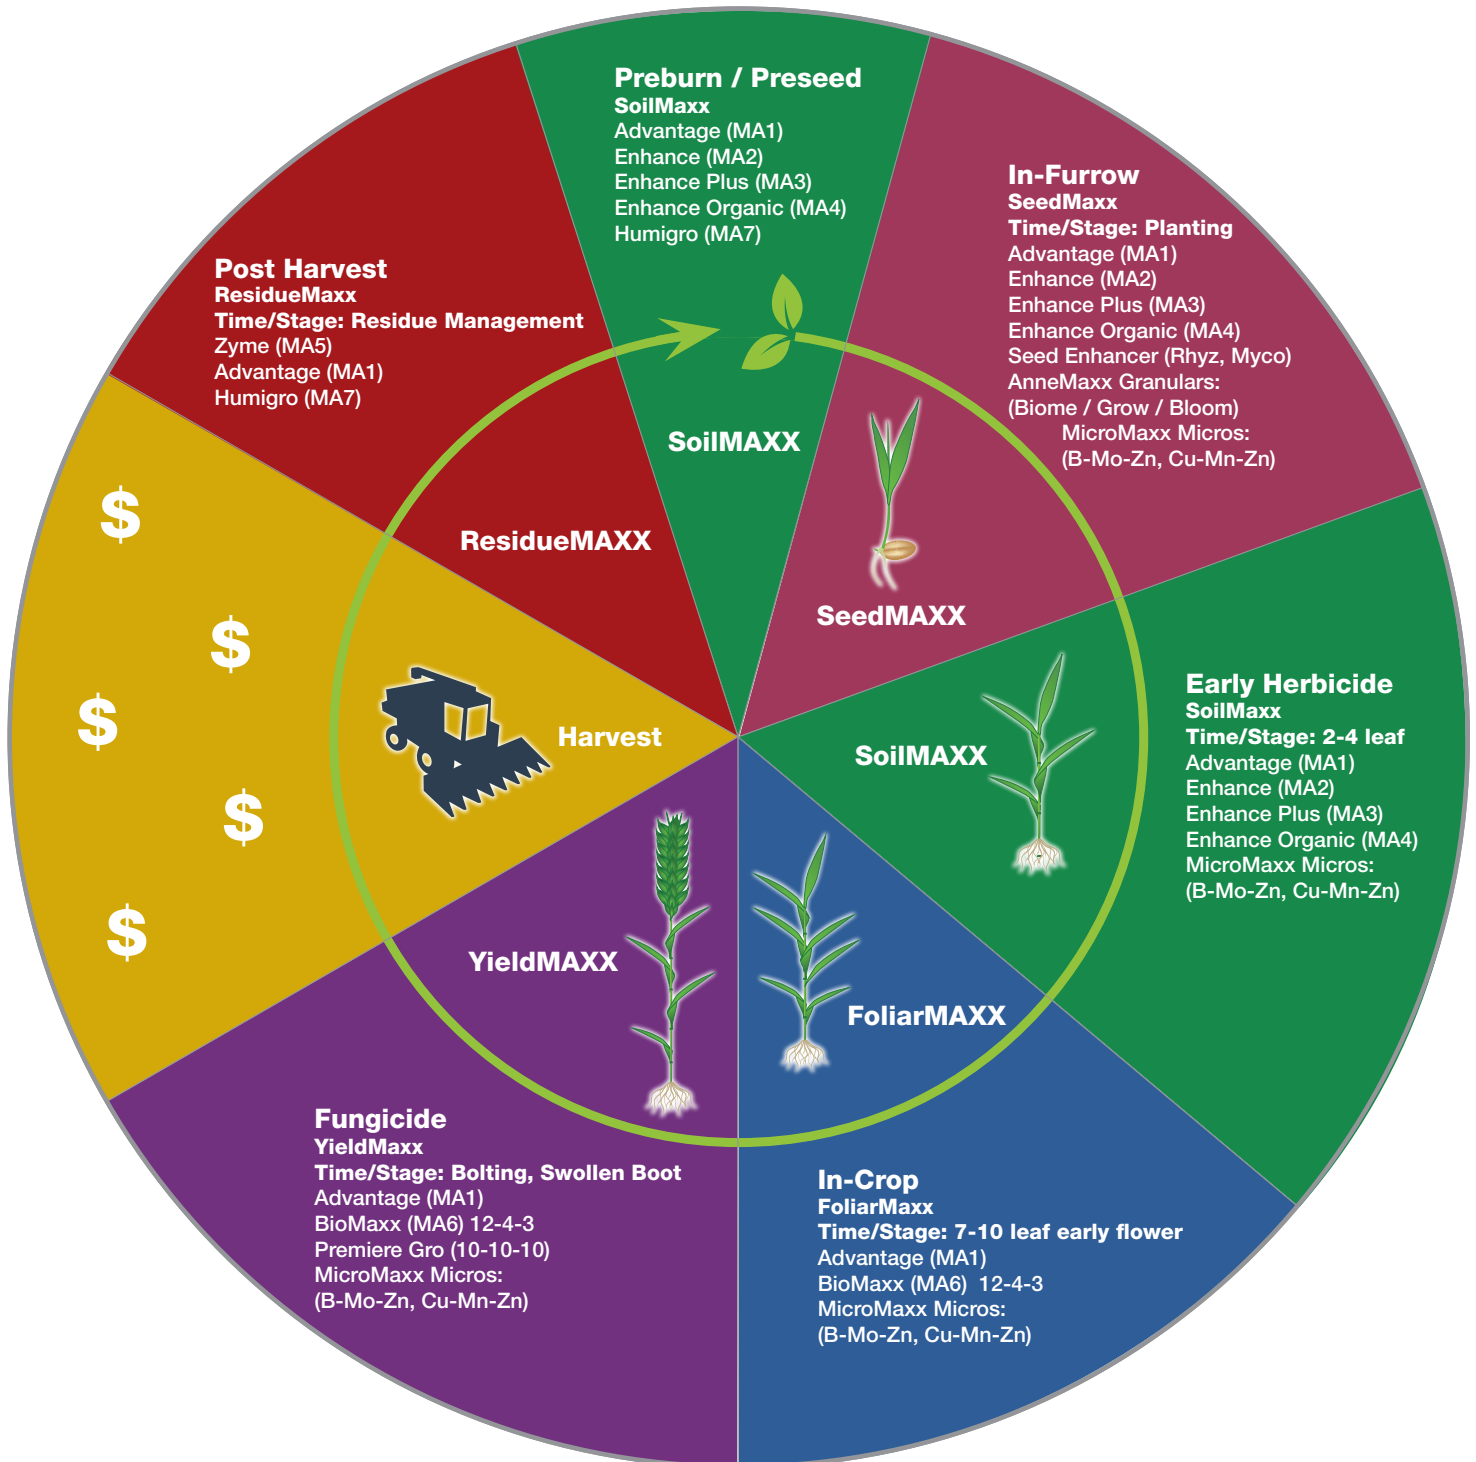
Preburn / Preseed
SoilMaxx
Advantage (MA1)
Enhance (MA2)
Enhance Plus (MA3)
Enhance Organic (MA4)
Humigro (MA7)

In-Furrow
SeedMaxx
Time/Stage: Planting
Advantage (MA1)
Enhance (MA2)
Enhance Plus (MA3)
Enhance Organic (MA4)
Seed Enhancer (Rhyz, Myco)
AnneMaxx Granulars:
(Biome / Grow / Bloom)
MicroMaxx Micros:
(B-Mo-Zn, Cu-Mn-Zn)

Post Harvest
ResidueMaxx
Time/Stage: Residue Management
Zyme (MA5)
Advantage (MA1)
Humigro (MA7)

SoilMAXX

ResidueMAXX

SeedMAXX

$

$

$

$

$

Harvest

SoilMAXX

Early Herbicide
SoilMaxx
Time/Stage: 2-4 leaf
Advantage (MA1)
Enhance (MA2)
Enhance Plus (MA3)
Enhance Organic (MA4)
MicroMaxx Micros:
(B-Mo-Zn, Cu-Mn-Zn)

YieldMAXX

FoliarMAXX

Fungicide
YieldMaxx
Time/Stage: Bolting, Swollen Boot
Advantage (MA1)
BioMaxx (MA6) 12-4-3
Premiere Gro (10-10-10)
MicroMaxx Micros:
(B-Mo-Zn, Cu-Mn-Zn)

In-Crop
FoliarMaxx
Time/Stage: 7-10 leaf early flower
Advantage (MA1)
BioMaxx (MA6) 12-4-3
MicroMaxx Micros:
(B-Mo-Zn, Cu-Mn-Zn)